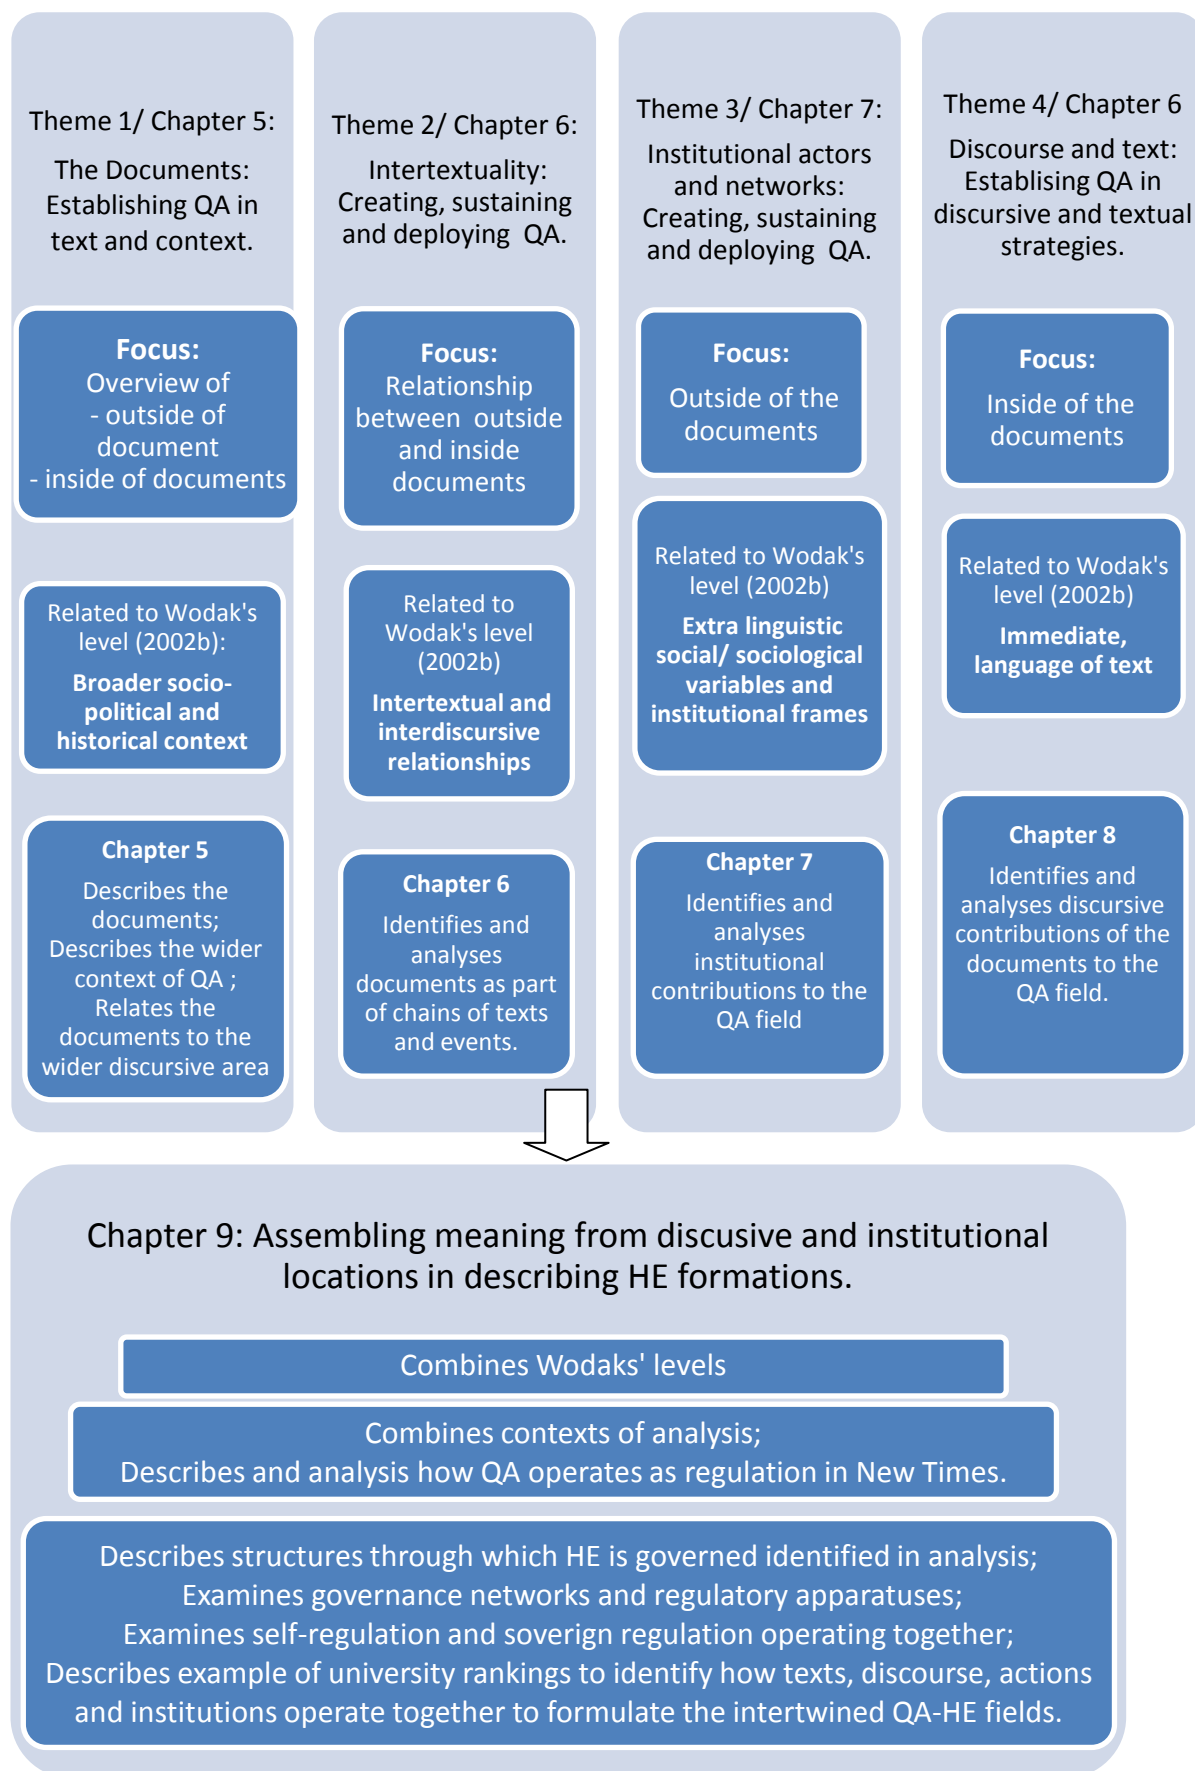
Theme 1/ Chapter 5:

The Documents: Establishing QA in text and context.

Focus:
Overview of
- outside of document
- inside of documents

Related to Wodak's level (2002b):
Broader socio-political and historical context

Chapter 5
Describes the documents;
Describes the wider context of QA ;
Relates the documents to the wider discursive area

Theme 2/ Chapter 6:

Intertextuality: Creating, sustaining and deploying QA.

Focus:
Relationship between outside and inside documents

Related to Wodak's level (2002b)
Intertextual and interdiscursive relationships

Chapter 6
Identifies and analyses documents as part of chains of texts and events.

Theme 3/ Chapter 7:

Institutional actors and networks: Creating, sustaining and deploying QA.

Focus:
Outside of the documents

Related to Wodak's level (2002b)
Extra linguistic social/ sociological variables and institutional frames

Chapter 7
Identifies and analyses institutional contributions to the QA field

Theme 4/ Chapter 6

Discourse and text: Establising QA in discursive and textual strategies.

Focus:
Inside of the documents

Related to Wodak's level (2002b)
Immediate, language of text

Chapter 8
Identifies and analyses discursive contributions of the documents to the QA field.

Chapter 9: Assembling meaning from discusive and institutional locations in describing HE formations.

Combines Wodaks' levels

Combines contexts of analysis;
Describes and analysis how QA operates as regulation in New Times.

Describes structures through which HE is governed identified in analysis;
Examines governance networks and regulatory apparatuses;
Examines self-regulation and soverign regulation operating together;
Describes example of university rankings to identify how texts, discourse, actions and institutions operate together to formulate the intertwined QA-HE fields.